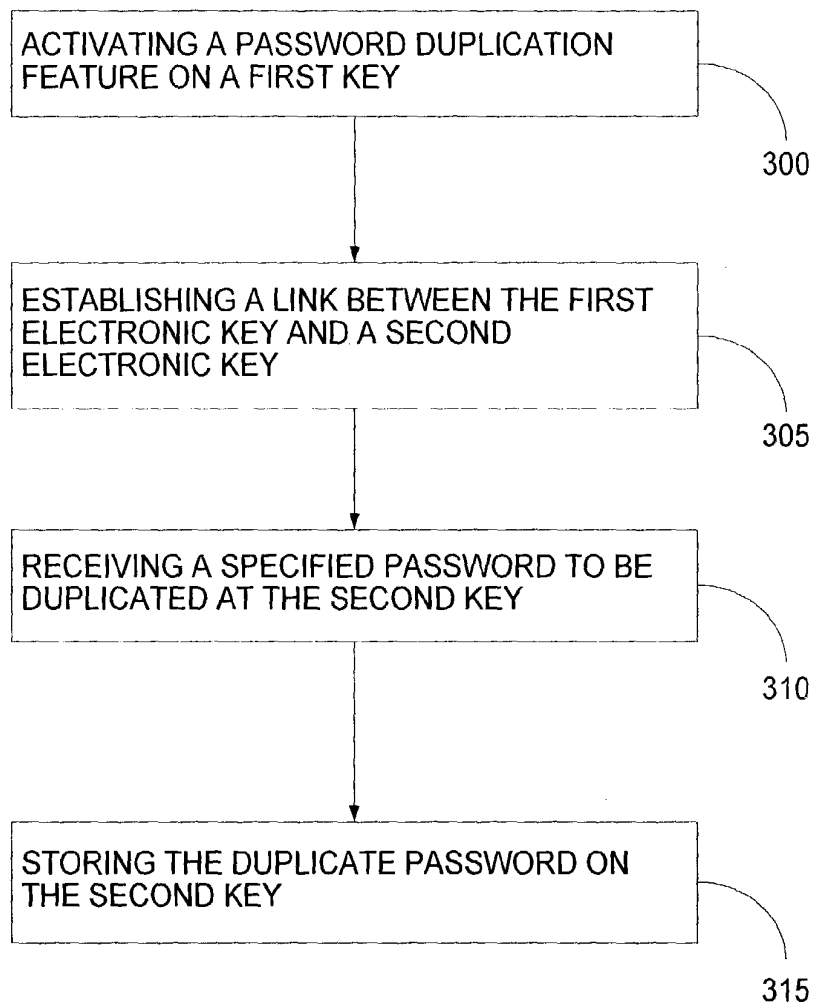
ACTIVATING A PASSWORD DUPLICATION FEATURE ON A FIRST KEY

300

ESTABLISHING A LINK BETWEEN THE FIRST ELECTRONIC KEY AND A SECOND ELECTRONIC KEY

305

RECEIVING A SPECIFIED PASSWORD TO BE DUPLICATED AT THE SECOND KEY

310

STORING THE DUPLICATE PASSWORD ON THE SECOND KEY

315